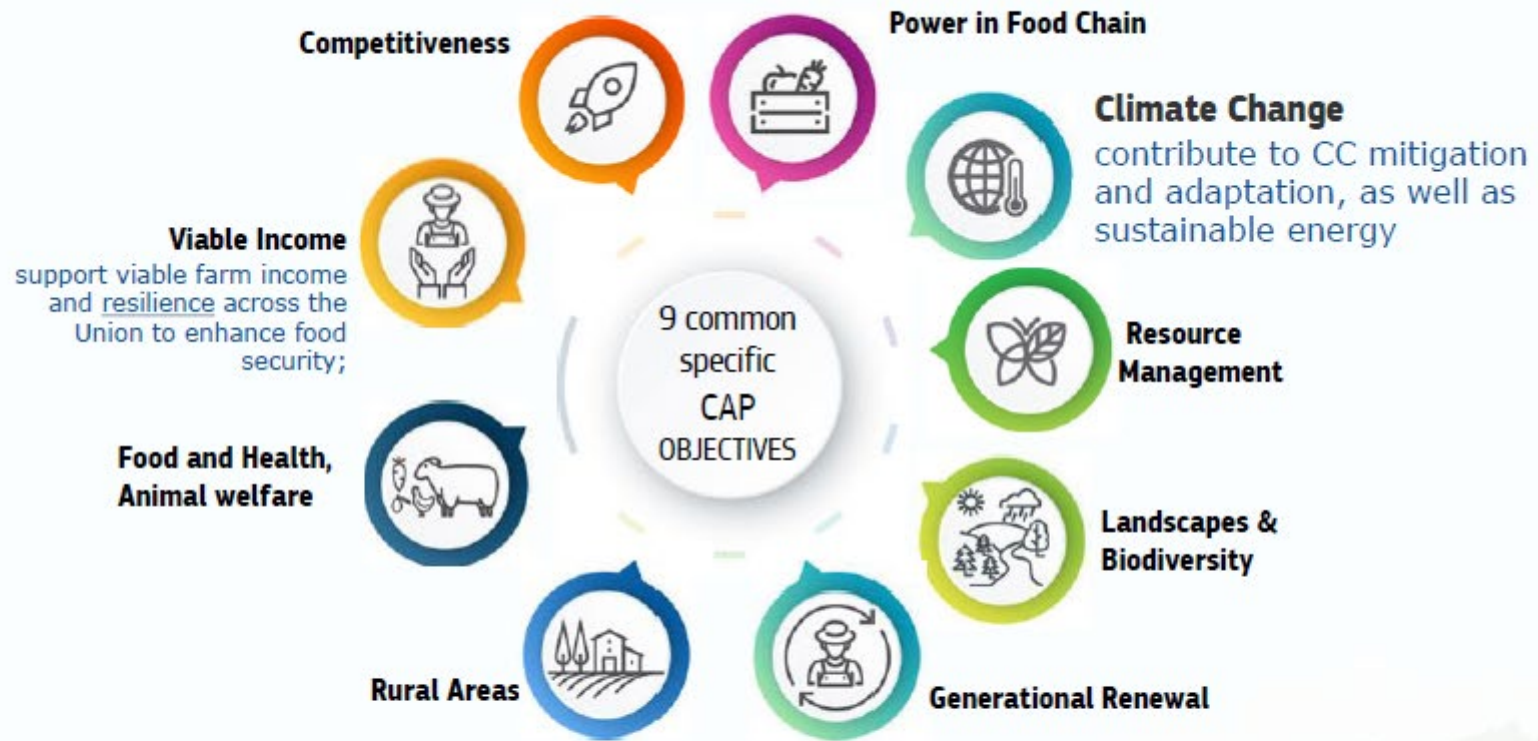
Competitiveness

Power in Food Chain

Climate Change
contribute to CC mitigation and adaptation, as well as sustainable energy

Viable Income
support viable farm income and resilience across the Union to enhance food security;

9 common specific CAP OBJECTIVES

Resource Management

Food and Health, Animal welfare

Landscapes & Biodiversity

Rural Areas

Generational Renewal